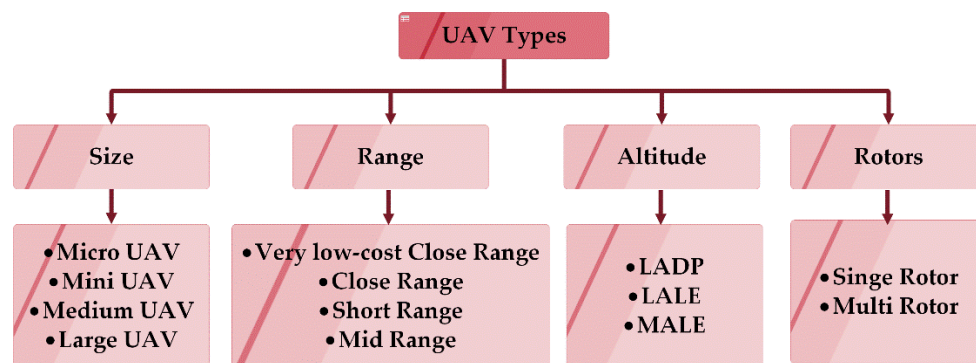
UAV Types

Size

Range

Altitude

Rotors

• Micro UAV
• Mini UAV
• Medium UAV
• Large UAV

• Very low-cost Close Range
• Close Range
• Short Range
• Mid Range

• LADP
• LALE
• MALE

• Singe Rotor
• Multi Rotor